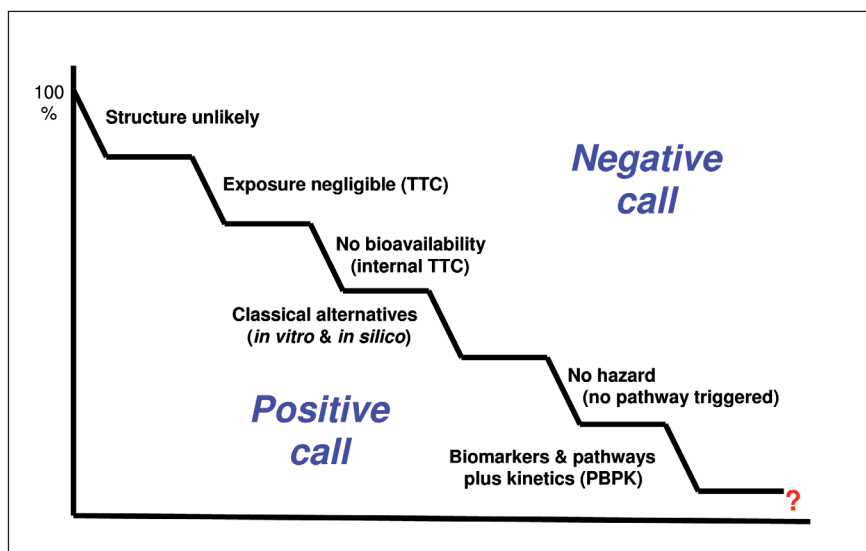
100 %

Structure unlikely

Exposure negligible (TTC)

No bioavailability (internal TTC)

Classical alternatives (in vitro & in silico)

No hazard (no pathway triggered)

Biomarkers & pathways plus kinetics (PBPK)

?

Negative call

Positive call